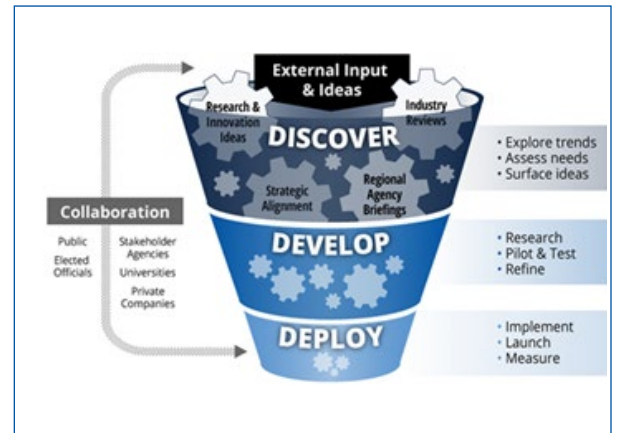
External Input & Ideas

Research & Innovation Ideas

Industry Reviews

DISCOVER

Strategic Alignment

Regional Agency Briefings

• Explore trends
• Assess needs
• Surface ideas

Collaboration

Public

Elected Officials

Stakeholder Agencies

Universities

Private Companies

DEVELOP

• Research
• Pilot & Test
• Refine

DEPLOY

• Implement
• Launch
• Measure